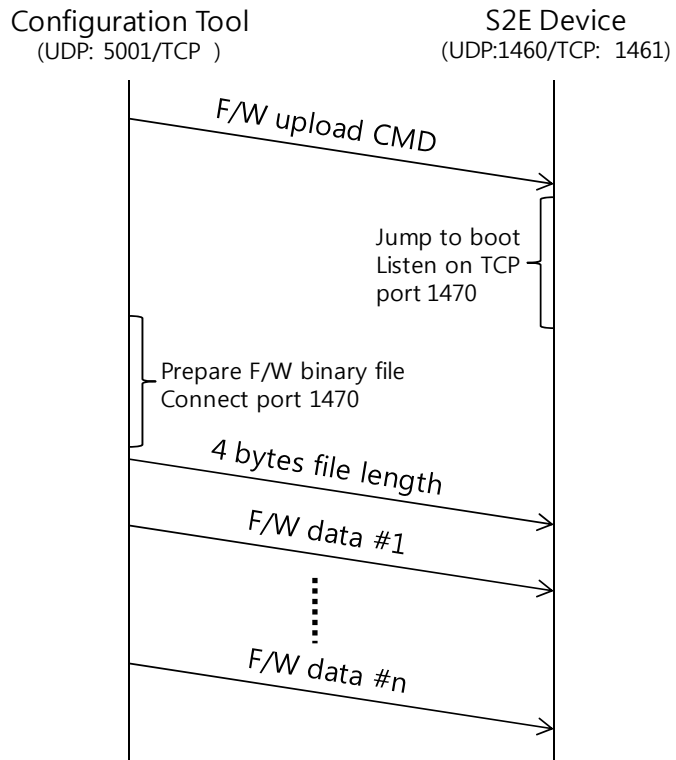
Configuration Tool
(UDP: 5001/TCP )

S2E Device
(UDP:1460/TCP: 1461)

F/W upload CMD

Jump to boot
Listen on TCP
port 1470

Prepare F/W binary file
Connect port 1470

4 bytes file length

F/W data #1

F/W data #n